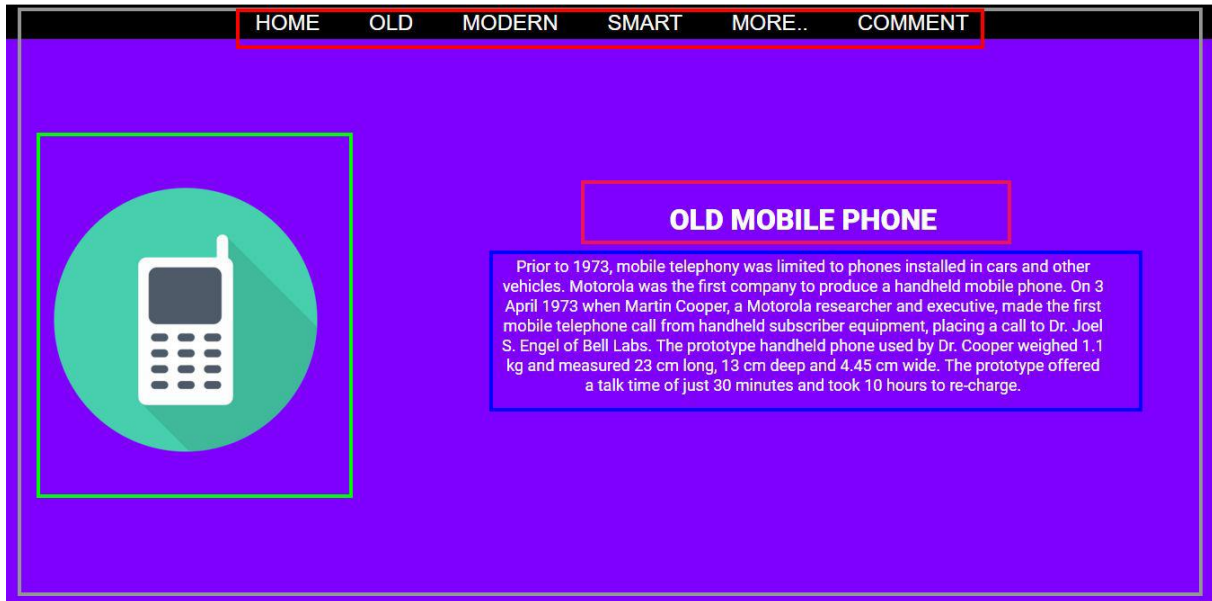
HOME OLD MODERN SMART MORE.. COMMENT

OLD MOBILE PHONE

Prior to 1973, mobile telephony was limited to phones installed in cars and other vehicles. Motorola was the first company to produce a handheld mobile phone. On 3 April 1973 when Martin Cooper, a Motorola researcher and executive, made the first mobile telephone call from handheld subscriber equipment, placing a call to Dr. Joel S. Engel of Bell Labs. The prototype handheld phone used by Dr. Cooper weighed 1.1 kg and measured 23 cm long, 13 cm deep and 4.45 cm wide. The prototype offered a talk time of just 30 minutes and took 10 hours to re-charge.